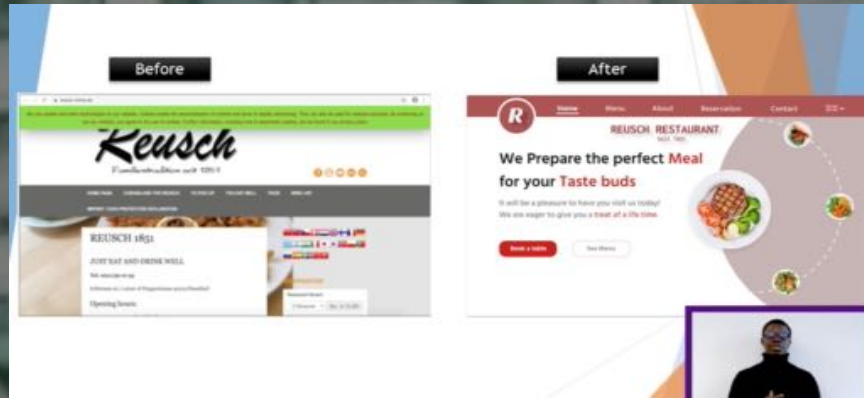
Before

After

Reusch

REUSCH 1851

JUST EAT AND DRINK WELL

Opening hours:

R

Home Menu About Reservation Contact

REUSCH RESTAURANT

We Prepare the perfect Meal for your Taste buds

It will be a pleasure to have you visit us today! We are eager to give you a treat of a life time.

Book a table

See Menu